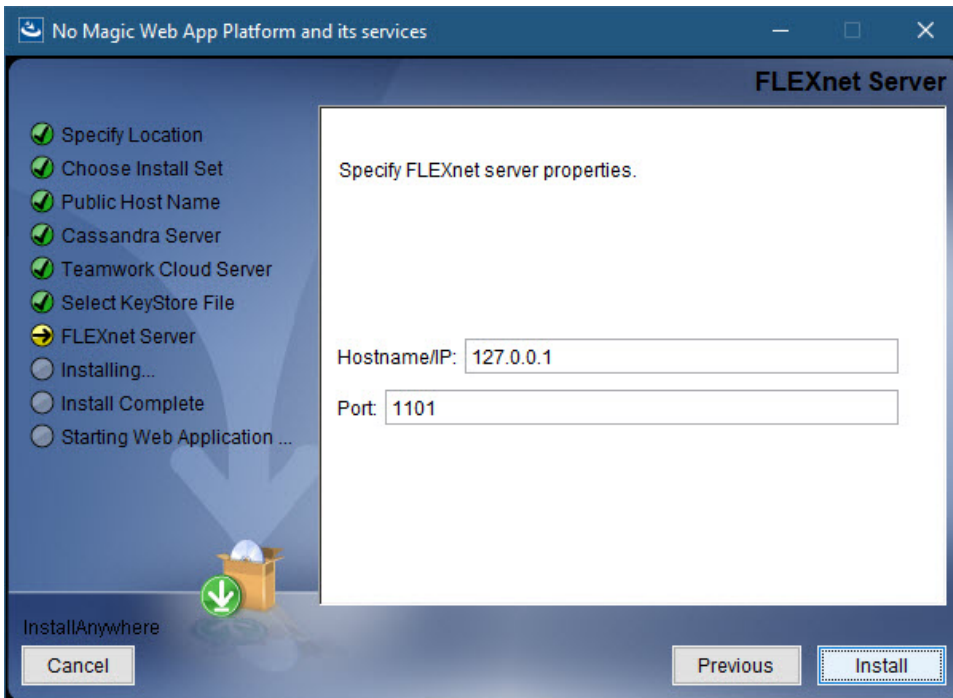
No Magic Web App Platform and its services

FLEXnet Server

Specify Location
Choose Install Set
Public Host Name
Cassandra Server
Teamwork Cloud Server
Select KeyStore File
FLEXnet Server
Installing...
Install Complete
Starting Web Application ...

Specify FLEXnet server properties.

Hostname/IP: 127.0.0.1

Port: 1101

InstallAnywhere

Cancel

Previous

Install